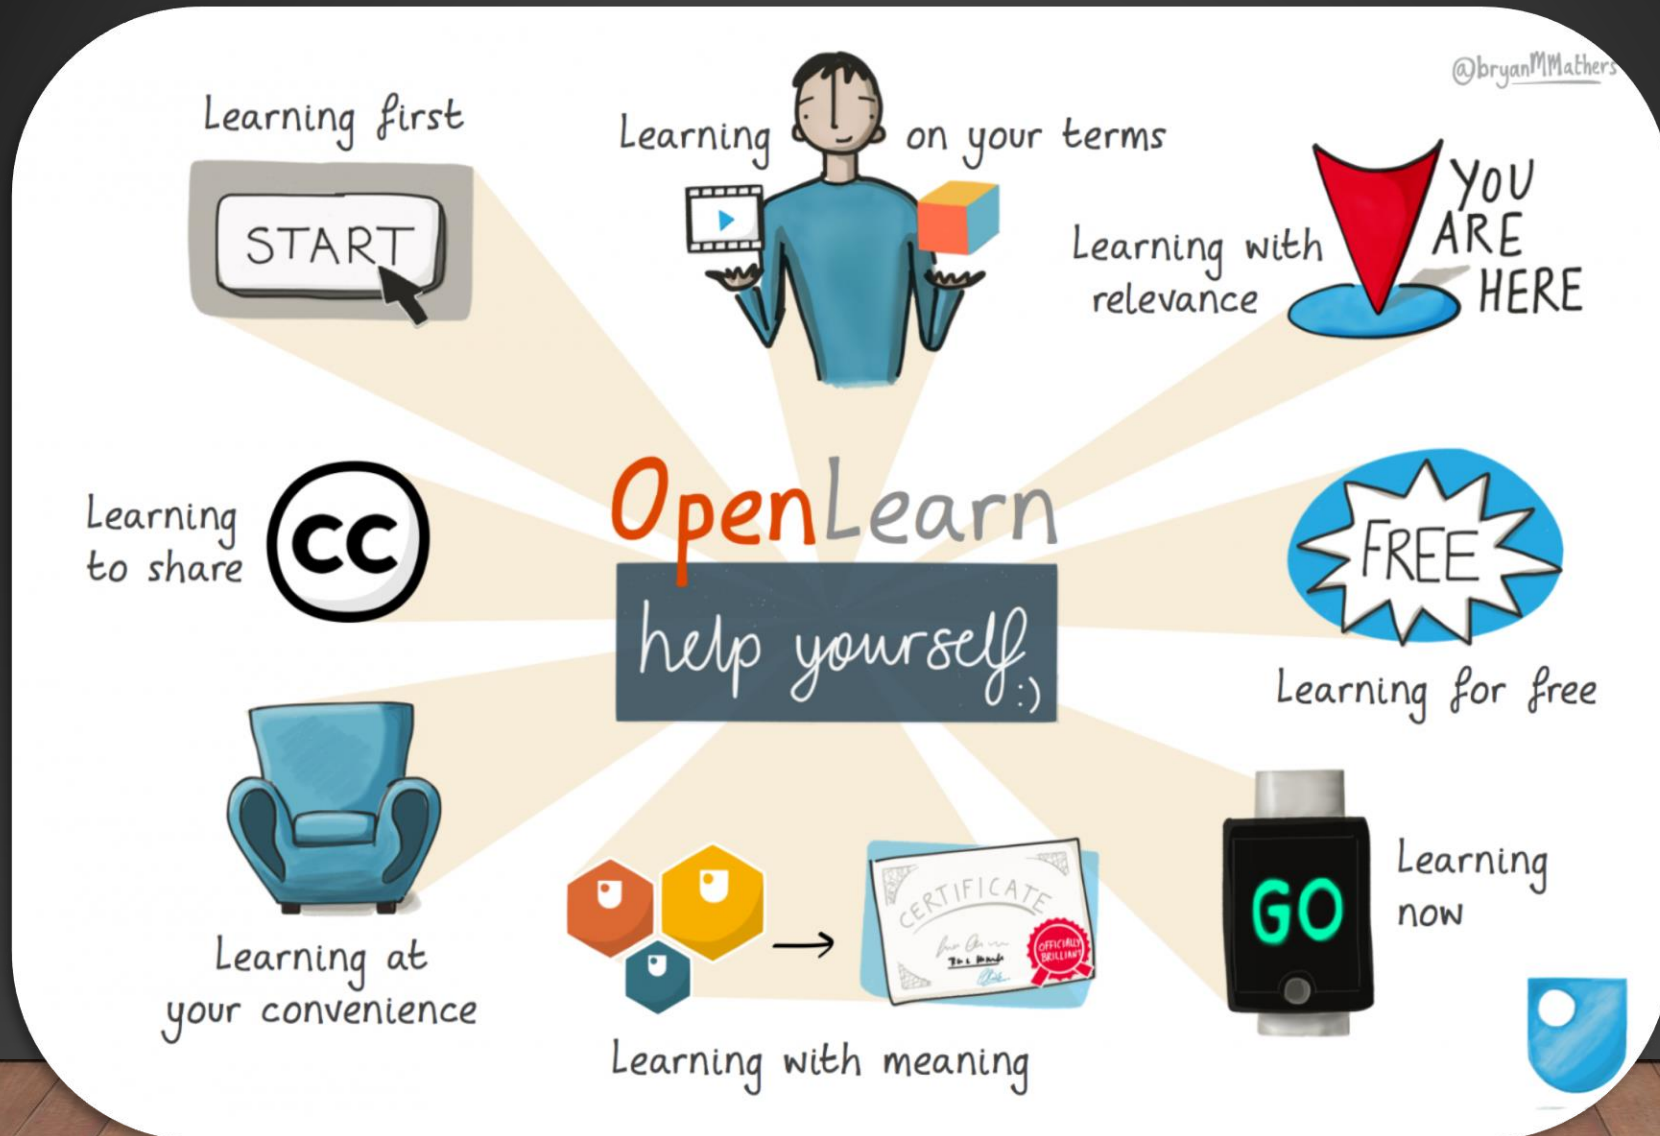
@bryanMMathers

Learning first

START

Learning on your terms

Learning with relevance

YOU ARE HERE

Learning to share

CC

OpenLearn

help yourself :)

FREE

Learning for free

Learning at your convenience

CERTIFICATE

OFFICIALLY BRILLIANT

Learning with meaning

GO

Learning now